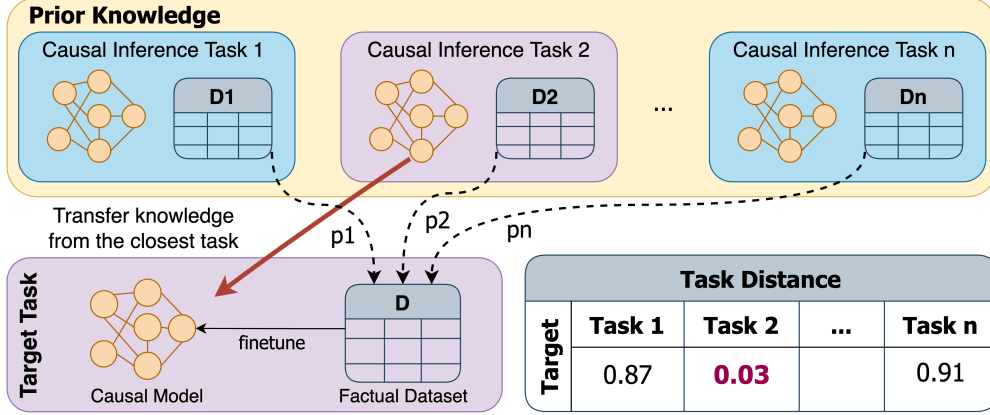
Prior Knowledge

Causal Inference Task 1

D1

Causal Inference Task 2

D2

...

Causal Inference Task n

Dn

Transfer knowledge from the closest task

p1

p2

pn

Target Task

D

finetune

Causal Model

Factual Dataset

Task Distance

| Target | Task 1 | Task 2 | ... | Task n |
|---|---|---|---|---|
| | 0.87 | **0.03** | | 0.91 |